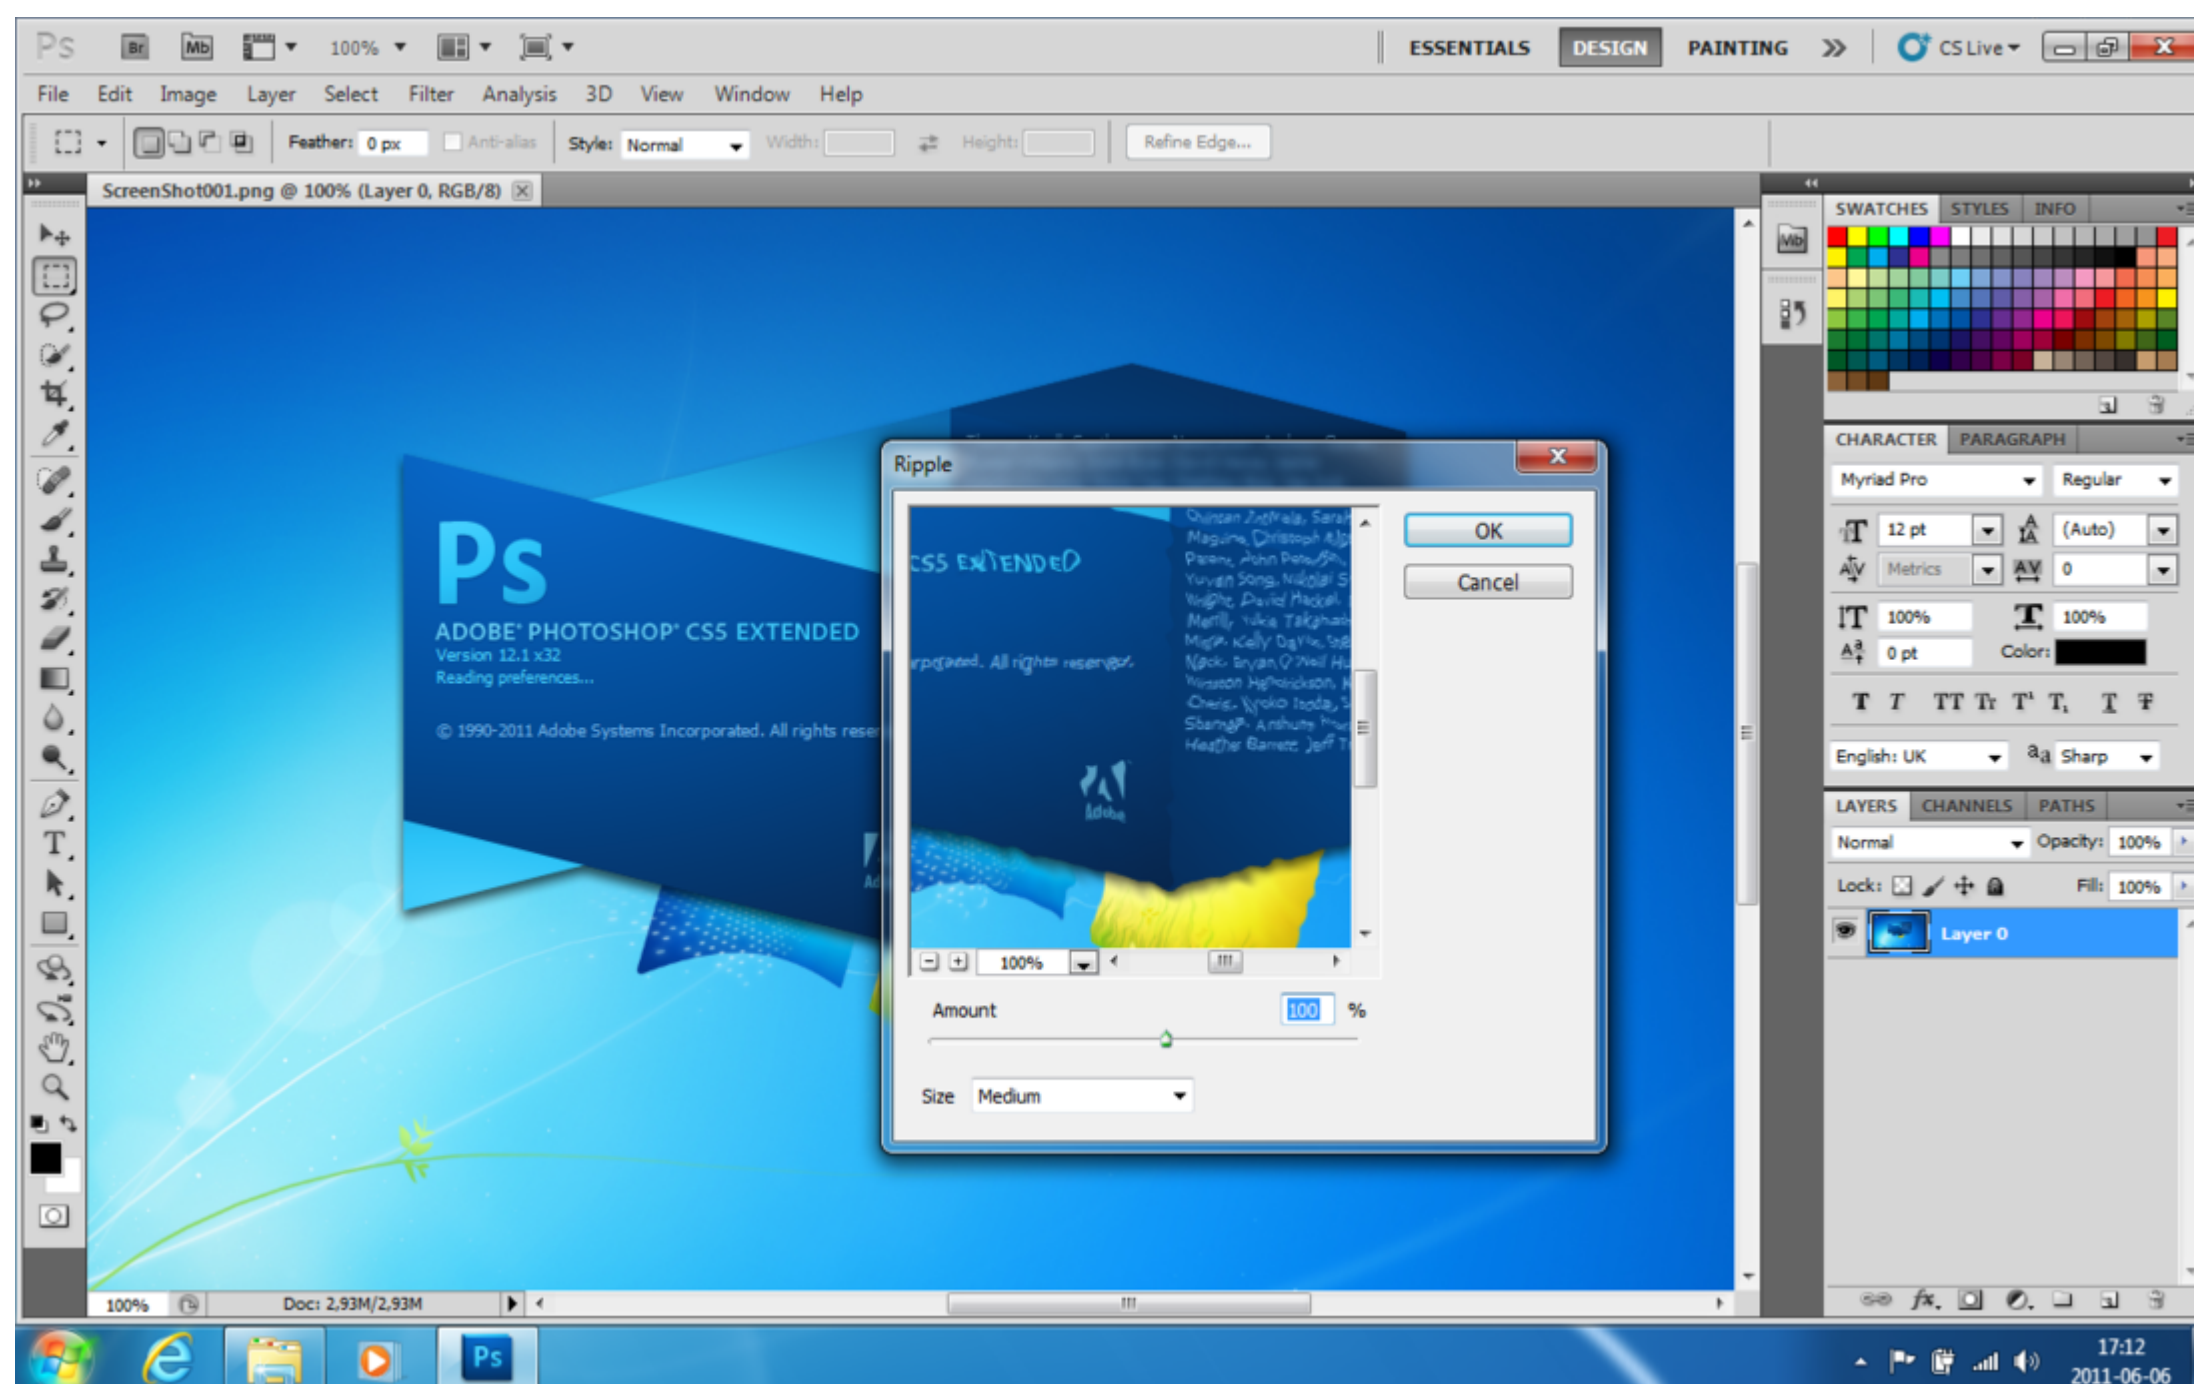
Ps Br Mb 100% ESSENTIALS DESIGN PAINTING » CS Live

File Edit Image Layer Select Filter Analysis 3D View Window Help

Feather: 0 px Anti-alias Style: Normal Width: Height: Refine Edge...

ScreenShot001.png @ 100% (Layer 0, RGB/8)

Ps
ADOBE® PHOTOSHOP® CS5 EXTENDED
Version 12.1 x32
Reading preferences...

© 1990-2011 Adobe Systems Incorporated. All rights reser

Ripple

CS5 EXTENDED
rporated. All rights reserved.

OK
Cancel

100%

Amount 100 %

Size Medium

SWATCHES STYLES INFO

CHARACTER PARAGRAPH
Myriad Pro Regular
12 pt (Auto)
Metrics 0
100% 100%
0 pt Color:
English: UK Sharp

LAYERS CHANNELS PATHS
Normal Opacity: 100%
Lock: Fill: 100%
Layer 0

100% Doc: 2,93M/2,93M

17:12
2011-06-06